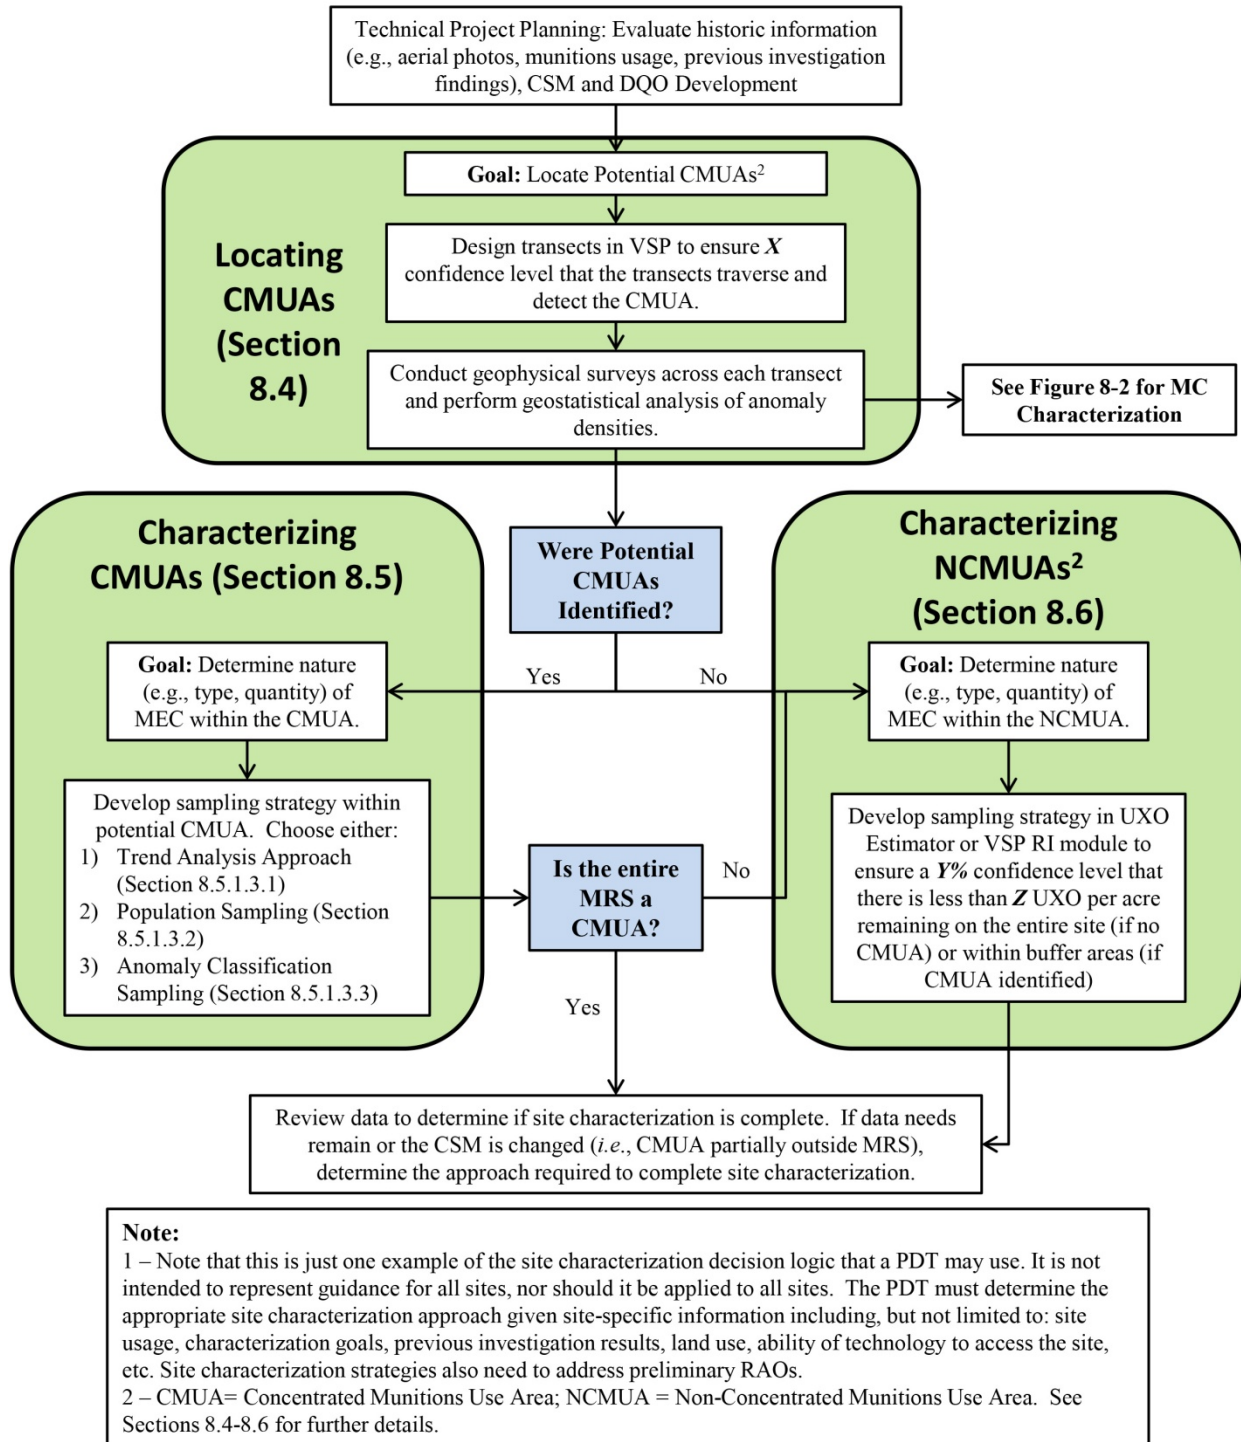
Technical Project Planning: Evaluate historic information (e.g., aerial photos, munitions usage, previous investigation findings), CSM and DQO Development

Locating CMUAs (Section 8.4)

**Goal:** Locate Potential CMUAs$^2$

Design transects in VSP to ensure ***X*** confidence level that the transects traverse and detect the CMUA.

Conduct geophysical surveys across each transect and perform geostatistical analysis of anomaly densities.

See Figure 8-2 for MC Characterization

Were Potential CMUAs Identified?

Yes

No

Characterizing CMUAs (Section 8.5)

**Goal:** Determine nature (e.g., type, quantity) of MEC within the CMUA.

Develop sampling strategy within potential CMUA. Choose either:
1) Trend Analysis Approach (Section 8.5.1.3.1)
2) Population Sampling (Section 8.5.1.3.2)
3) Anomaly Classification Sampling (Section 8.5.1.3.3)

Is the entire MRS a CMUA?

No

Yes

Characterizing NCMUAs$^2$ (Section 8.6)

**Goal:** Determine nature (e.g., type, quantity) of MEC within the NCMUA.

Develop sampling strategy in UXO Estimator or VSP RI module to ensure a ***Y%*** confidence level that there is less than ***Z*** UXO per acre remaining on the entire site (if no CMUA) or within buffer areas (if CMUA identified)

Review data to determine if site characterization is complete. If data needs remain or the CSM is changed (*i.e.*, CMUA partially outside MRS), determine the approach required to complete site characterization.

**Note:**
1 – Note that this is just one example of the site characterization decision logic that a PDT may use. It is not intended to represent guidance for all sites, nor should it be applied to all sites. The PDT must determine the appropriate site characterization approach given site-specific information including, but not limited to: site usage, characterization goals, previous investigation results, land use, ability of technology to access the site, etc. Site characterization strategies also need to address preliminary RAOs.
2 – CMUA= Concentrated Munitions Use Area; NCMUA = Non-Concentrated Munitions Use Area. See Sections 8.4-8.6 for further details.